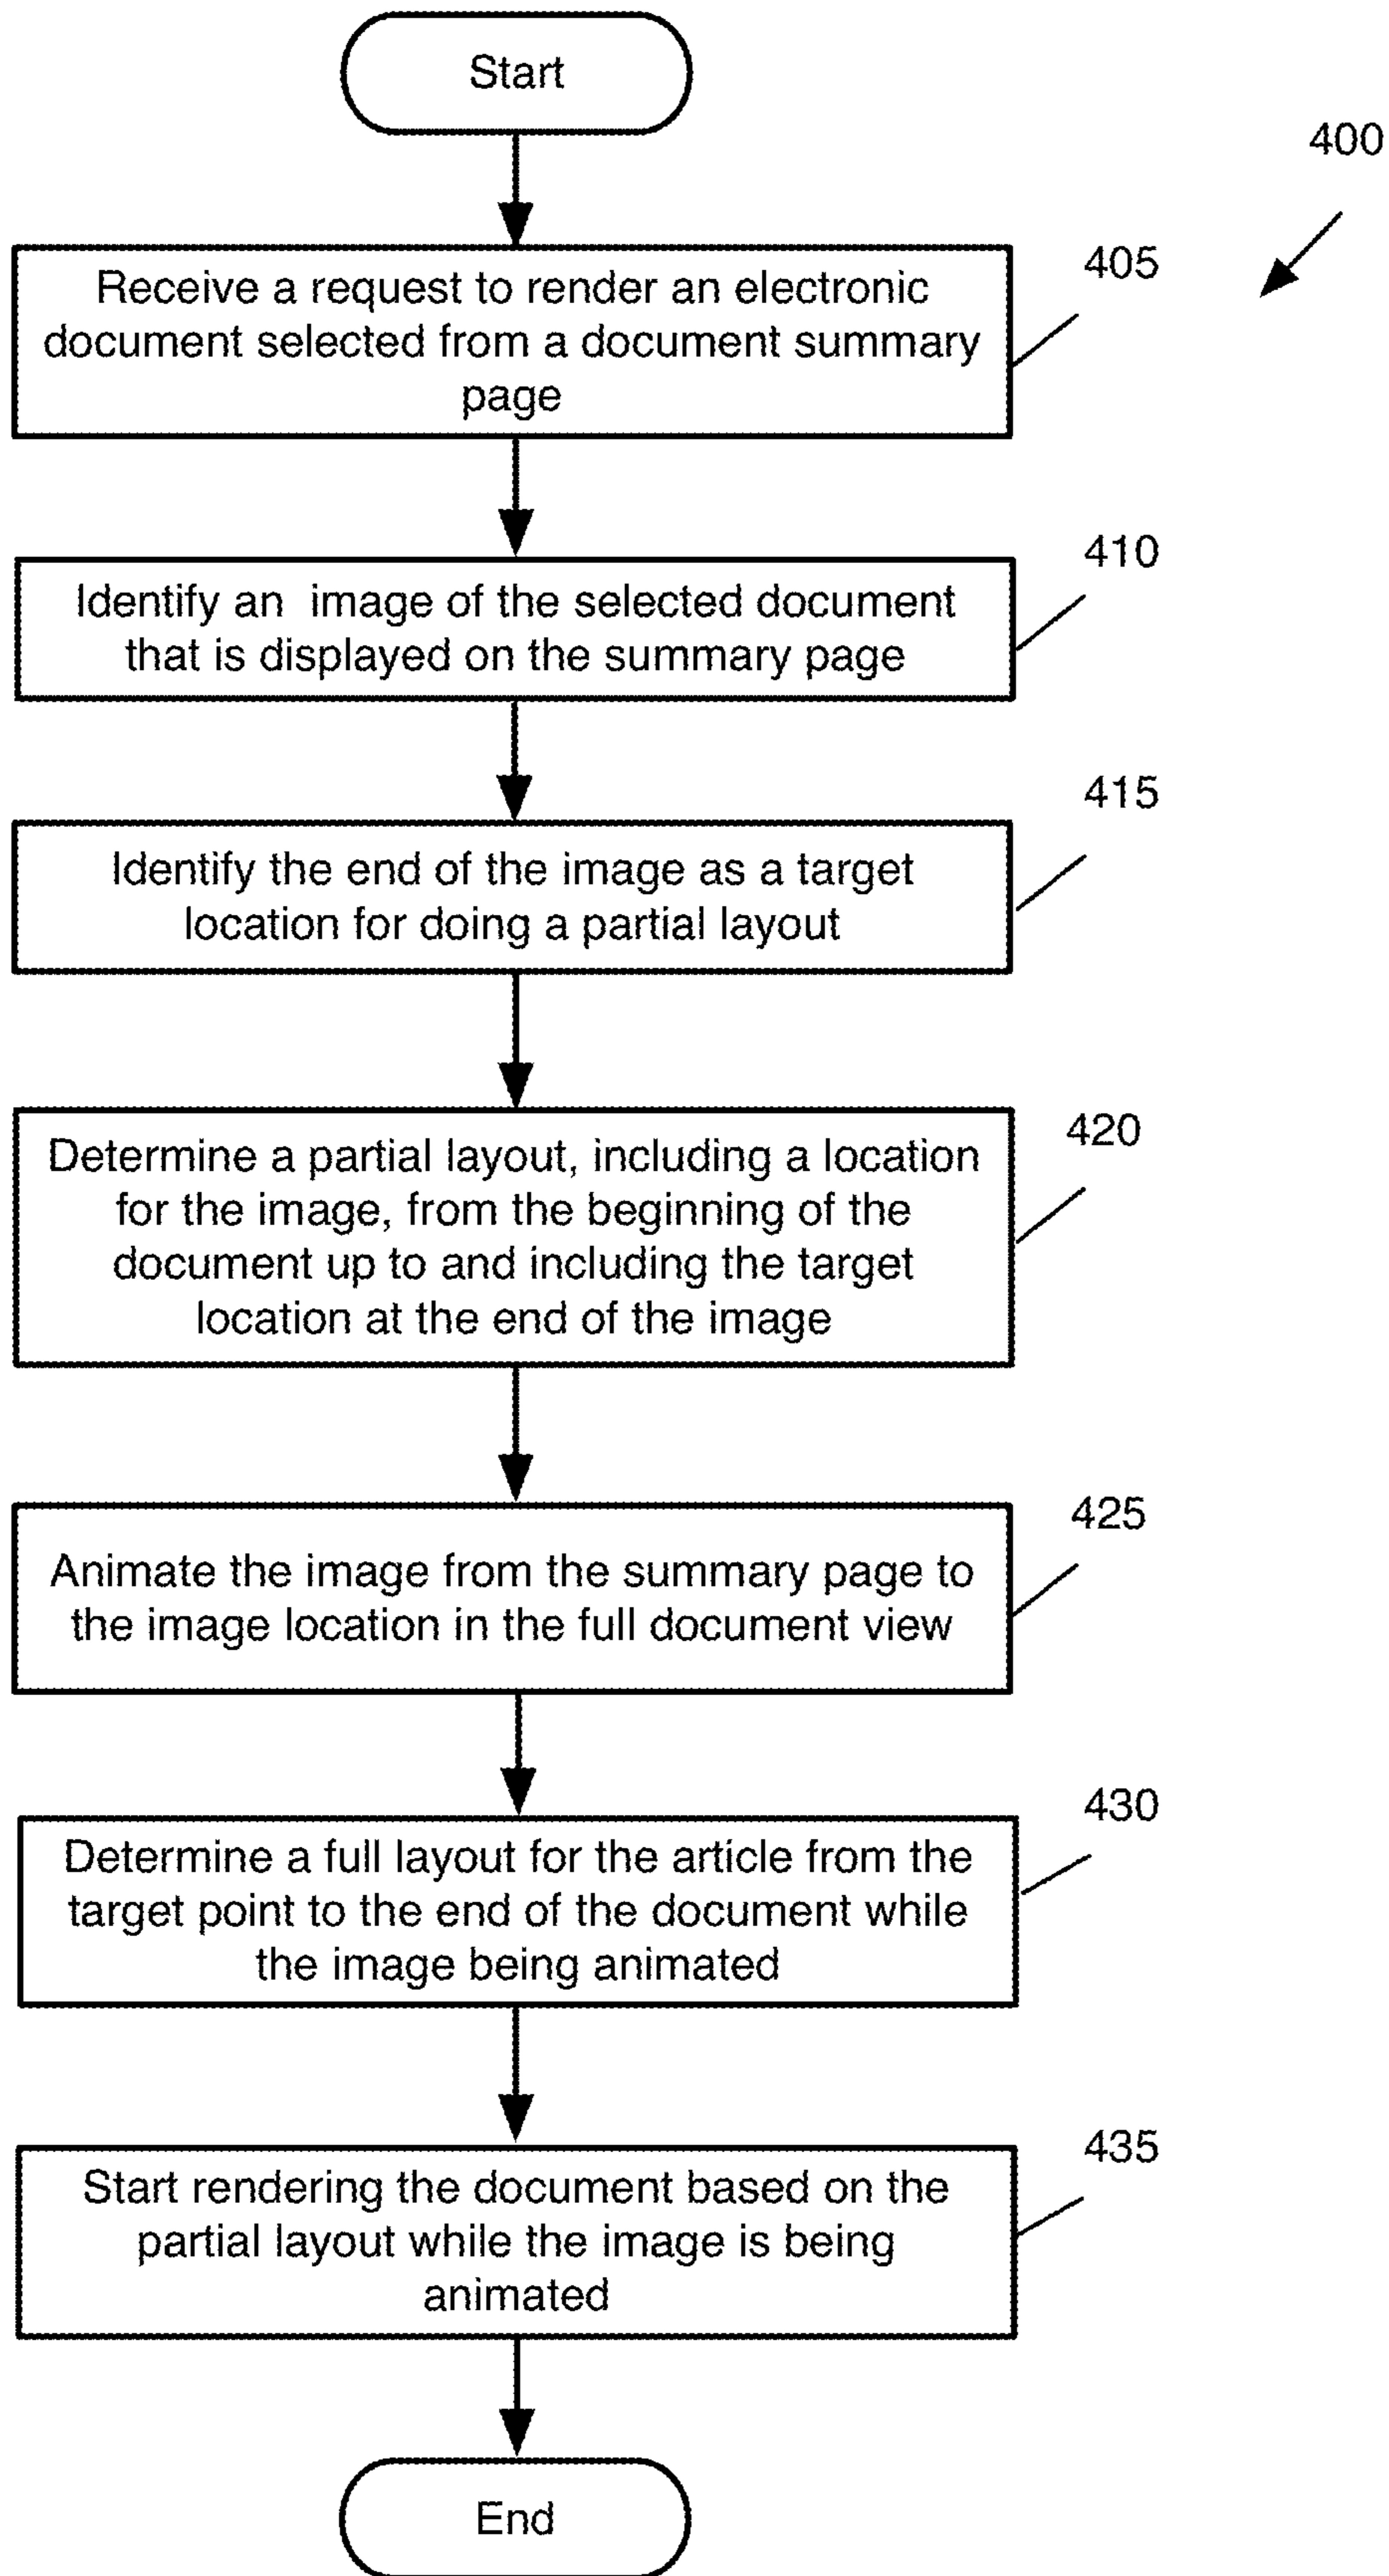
Start

400

405

Receive a request to render an electronic document selected from a document summary page

410

Identify an image of the selected document that is displayed on the summary page

415

Identify the end of the image as a target location for doing a partial layout

420

Determine a partial layout, including a location for the image, from the beginning of the document up to and including the target location at the end of the image

425

Animate the image from the summary page to the image location in the full document view

430

Determine a full layout for the article from the target point to the end of the document while the image being animated

435

Start rendering the document based on the partial layout while the image is being animated

End